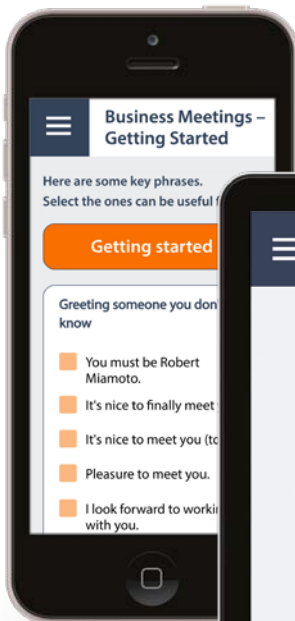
Business Meetings – Getting Started

Here are some key phrases. Select the ones can be useful f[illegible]

Getting started

Greeting someone you don't know

You must be Robert Miamoto.

It's nice to finally meet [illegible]

It's nice to meet you (to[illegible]

Pleasure to meet you.

I look forward to workin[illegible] with you.